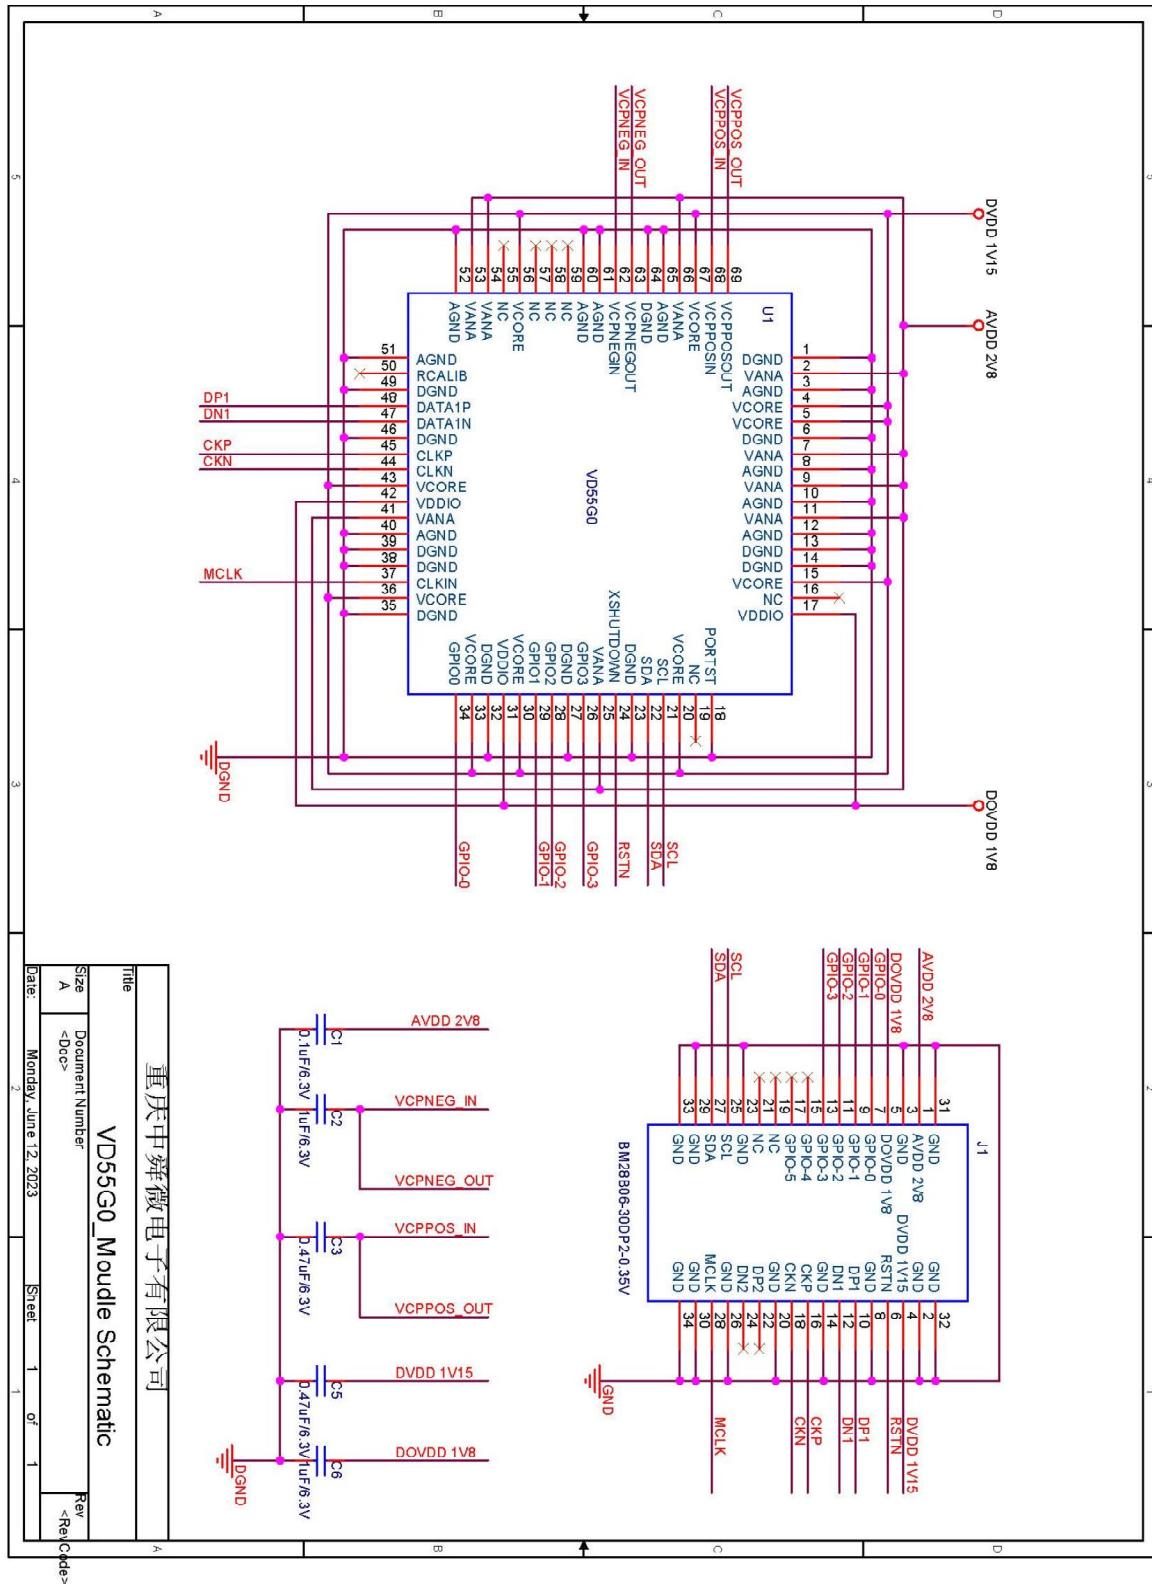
A B C D

VCPNEG_OUT
VCPNEG_IN
VCPPOS_OUT
VCPPOS_IN

DVDD 1V15
AVDD 2V8
DOVDD 1V8

U1
VD55G0

52 AGND
53 VANA
54 VANA
55 NC
56 VCORE
57 NC
58 NC
59 AGND
60 AGND
61 VCPNEGIN
62 VCPNEGOUT
63 DGND
64 AGND
65 VANA
66 VCORE
67 VCPPOSIN
68 VCPPOSOUT
69 VCPPOS

1 DGND
2 VANA
3 AGND
4 VCORE
5 VCORE
6 DGND
7 VANA
8 AGND
9 VANA
10 AGND
11 VANA
12 AGND
13 DGND
14 DGND
15 VCORE
16 NC
17 VDDIO

51 AGND
50 RCALIB
49 DGND
48 DATA1P
47 DATA1N
46 DGND
45 CLKP
44 CLKN
43 VCORE
42 VDDIO
41 VANA
40 AGND
39 DGND
38 DGND
37 CLKIN
36 VCORE
35 DGND

18 PORTST
19 NC
20 VCORE
21 SCL
22 SDA
23 DGND
24 XSHUTDOWN
25 VANA
26 GPIO3
27 DGND
28 GPIO2
29 GPIO1
30 VCORE
31 VDDIO
32 DGND
33 VCORE
34 GPIO0

DP1
DN1
CKP
CKN
MCLK

DGND

GPIO-0
GPIO-1
GPIO-2
GPIO-3
RSTN
SDA
SCL

SCL
SDA
GPIO-3
GPIO-2
GPIO-1
GPIO-0
DOVDD 1V8
AVDD 2V8

J1
BM28B06-30DP2-0.35V

31
1 GND
3 GND
5 AVDD 2V8
7 DOVDD 1V8
9 GPIO-0
11 GPIO-1
13 GPIO-2
15 GPIO-3
17 GPIO-4
19 GPIO-5
21 NC
23 NC
25 GND
27 SCL
29 SDA
33 GND

32
2 GND
4 GND
6 DVDD 1V15
8 RSTN
10 GND
12 DP1
14 DN1
16 GND
18 CKP
20 CKN
22 GND
24 DP2
26 DN2
28 GND
30 MCLK
34 GND

GND

DVDD 1V15
RSTN
DP1
DN1
CKP
CKN
MCLK

AVDD 2V8
C1 0.1uF/6.3V
VCPNEG_IN
C2 1uF/6.3V
VCPNEG_OUT
VCPPOS_IN
C3 0.47uF/6.3V
VCPPOS_OUT
DVDD 1V15
C5 0.47uF/6.3V
DOVDD 1V8
C6 1uF/6.3V
DGND

Title
重庆中舜微电子有限公司
VD55G0_Moudle Schematic
Size A
Document Number <Doc>
Rev <RevCode>
Date: Monday, June 12, 2023
Sheet 1 of 1

5 4 3 2 1